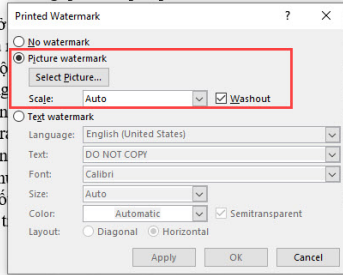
Printed Watermark
?
No watermark
Picture watermark
Select Picture...
Scale: Auto
Washout
Text watermark
Language: English (United States)
Text: DO NOT COPY
Font: Calibri
Size: Auto
Color: Automatic
Semitransparent
Layout: Diagonal Horizontal
Apply
OK
Cancel